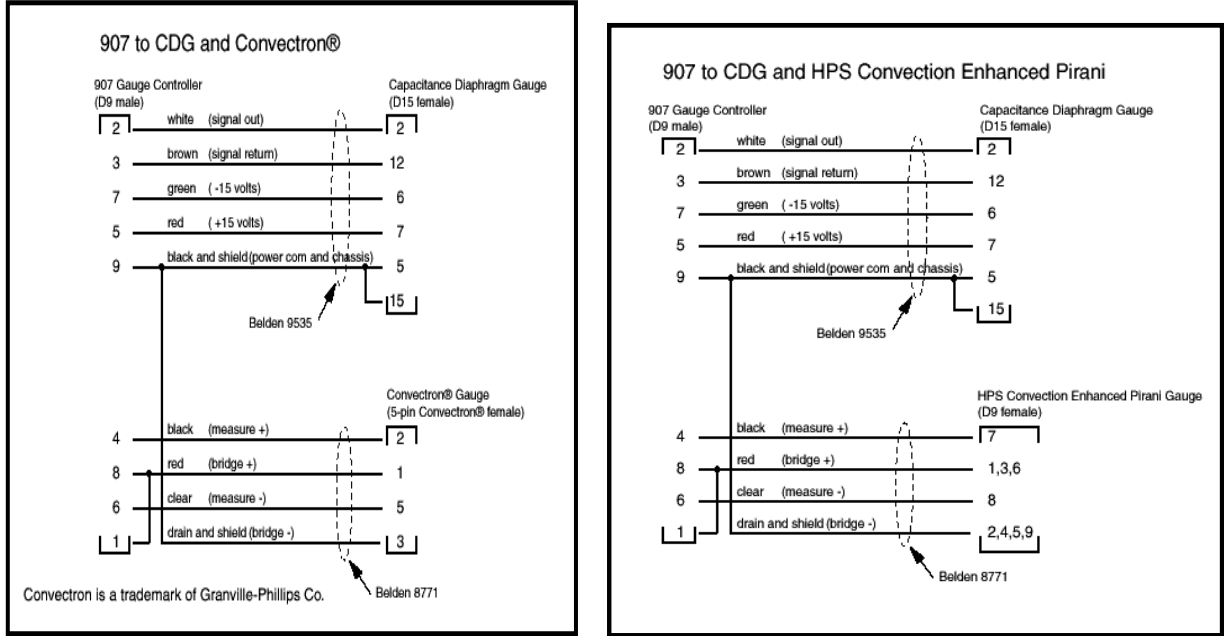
907 to CDG and Convectron®

907 Gauge Controller
(D9 male)

Capacitance Diaphragm Gauge
(D15 female)

2 white (signal out) 2
3 brown (signal return) 12
7 green (-15 volts) 6
5 red (+15 volts) 7
9 black and shield (power com and chassis) 5
15

Belden 9535

Convectron® Gauge
(5-pin Convectron® female)

4 black (measure +) 2
8 red (bridge +) 1
6 clear (measure -) 5
1 drain and shield (bridge -) 3

Belden 8771

Convectron is a trademark of Granville-Phillips Co.

907 to CDG and HPS Convection Enhanced Pirani

907 Gauge Controller
(D9 male)

Capacitance Diaphragm Gauge
(D15 female)

2 white (signal out) 2
3 brown (signal return) 12
7 green (-15 volts) 6
5 red (+15 volts) 7
9 black and shield (power com and chassis) 5
15

Belden 9535

HPS Convection Enhanced Pirani Gauge
(D9 female)

4 black (measure +) 7
8 red (bridge +) 1,3,6
6 clear (measure -) 8
1 drain and shield (bridge -) 2,4,5,9

Belden 8771